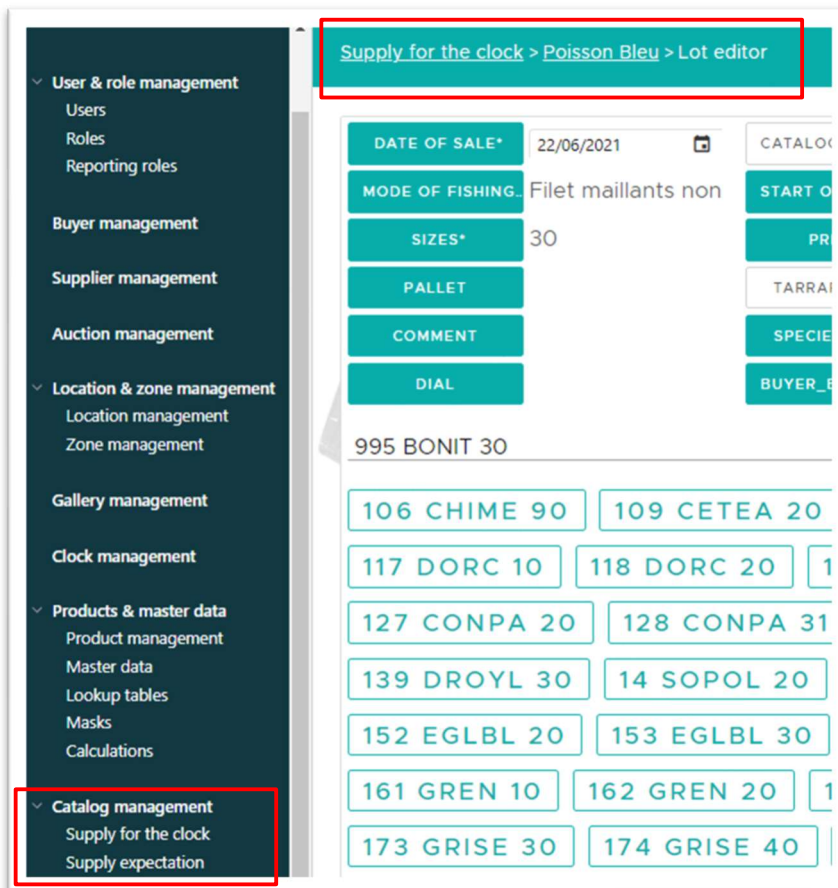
User & role management
Users
Roles
Reporting roles

Buyer management

Supplier management

Auction management

Location & zone management
Location management
Zone management

Gallery management

Clock management

Products & master data
Product management
Master data
Lookup tables
Masks
Calculations

Catalog management
Supply for the clock
Supply expectation

Supply for the clock > Poisson Bleu > Lot editor

DATE OF SALE*
22/06/2021
CATALO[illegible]
MODE OF FISHING..
Filet maillants non
START O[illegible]
SIZES*
30
PR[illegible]
PALLET
TARRA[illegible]
COMMENT
SPECIE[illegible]
DIAL
BUYER_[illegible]

995 BONIT 30

106 CHIME 90
109 CETEA 20
117 DORC 10
118 DORC 20
127 CONPA 20
128 CONPA 31
139 DROYL 30
14 SOPOL 20
152 EGLBL 20
153 EGLBL 30
161 GREN 10
162 GREN 20
173 GRISE 30
174 GRISE 40